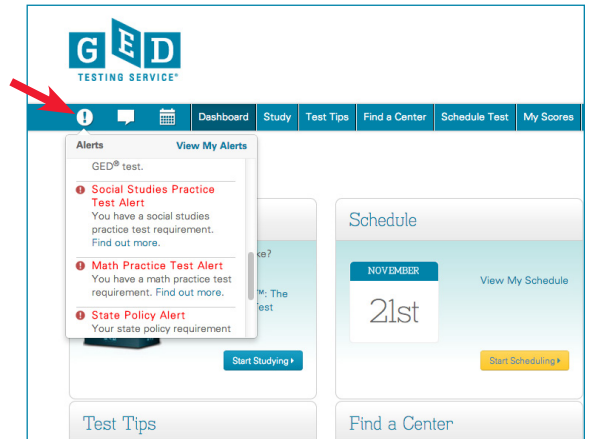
GED
TESTING SERVICE®

Dashboard Study Test Tips Find a Center Schedule Test My Scores

Alerts View My Alerts

GED® test.

Social Studies Practice Test Alert
You have a social studies practice test requirement. Find out more.

Math Practice Test Alert
You have a math practice test requirement. Find out more.

State Policy Alert
Your state policy requirement

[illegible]ke?
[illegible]™: The
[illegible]est

Start Studying ▸

Schedule

NOVEMBER
21st

View My Schedule

Start Scheduling ▸

Test Tips

Find a Center